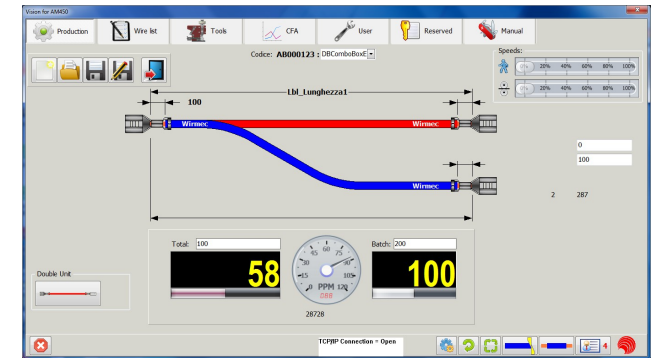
Vision for AM450

Production
Wire list
Tools
CFA
User
Reserved
Manual

Codice: AB000123 : DBComboBoxE

Speeds:
20% 40% 60% 80% 100%
20% 40% 60% 80% 100%

Lbl_Lunghezza1
100
Wirmec
Wirmec
Wirmec

0
100

2 287

Total: 100
58
45 60 75
30 90
15 105
0 PPM 120
088
28728
Batch: 200
100

Double Unit

TCP/IP Connection = Open
4